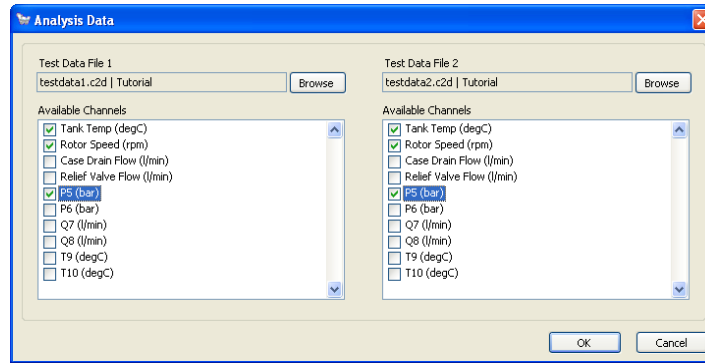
Analysis Data

Test Data File 1
testdata1.c2d | Tutorial
Browse

Available Channels
Tank Temp (degC)
Rotor Speed (rpm)
Case Drain Flow (l/min)
Relief Valve Flow (l/min)
P5 (bar)
P6 (bar)
Q7 (l/min)
Q8 (l/min)
T9 (degC)
T10 (degC)

Test Data File 2
testdata2.c2d | Tutorial
Browse

Available Channels
Tank Temp (degC)
Rotor Speed (rpm)
Case Drain Flow (l/min)
Relief Valve Flow (l/min)
P5 (bar)
P6 (bar)
Q7 (l/min)
Q8 (l/min)
T9 (degC)
T10 (degC)

OK
Cancel